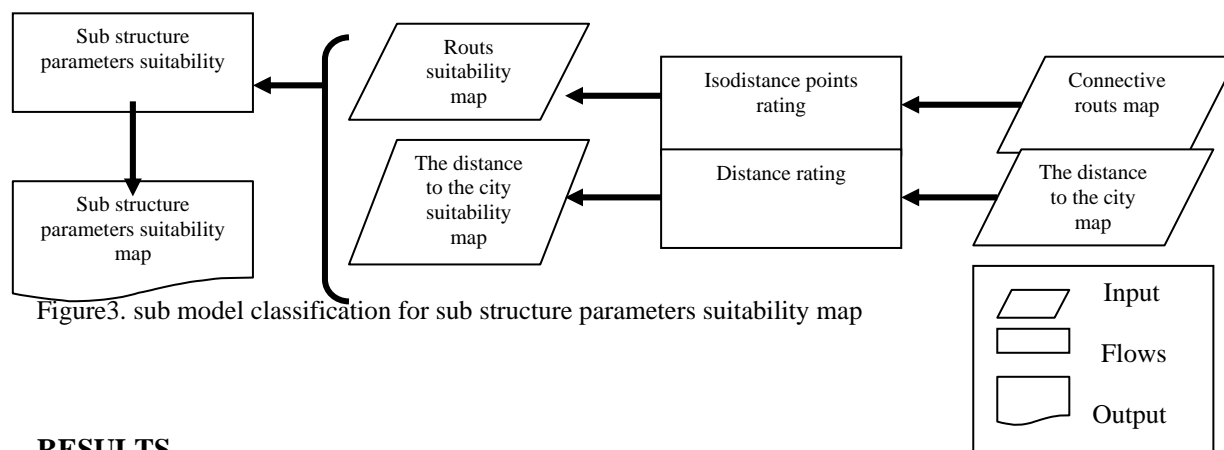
Sub structure parameters suitability

Routs suitability map

Isodistance points rating

Connective routs map

Sub structure parameters suitability map

The distance to the city suitability map

Distance rating

The distance to the city map

Figure3. sub model classification for sub structure parameters suitability map

Input

Flows

Output

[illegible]